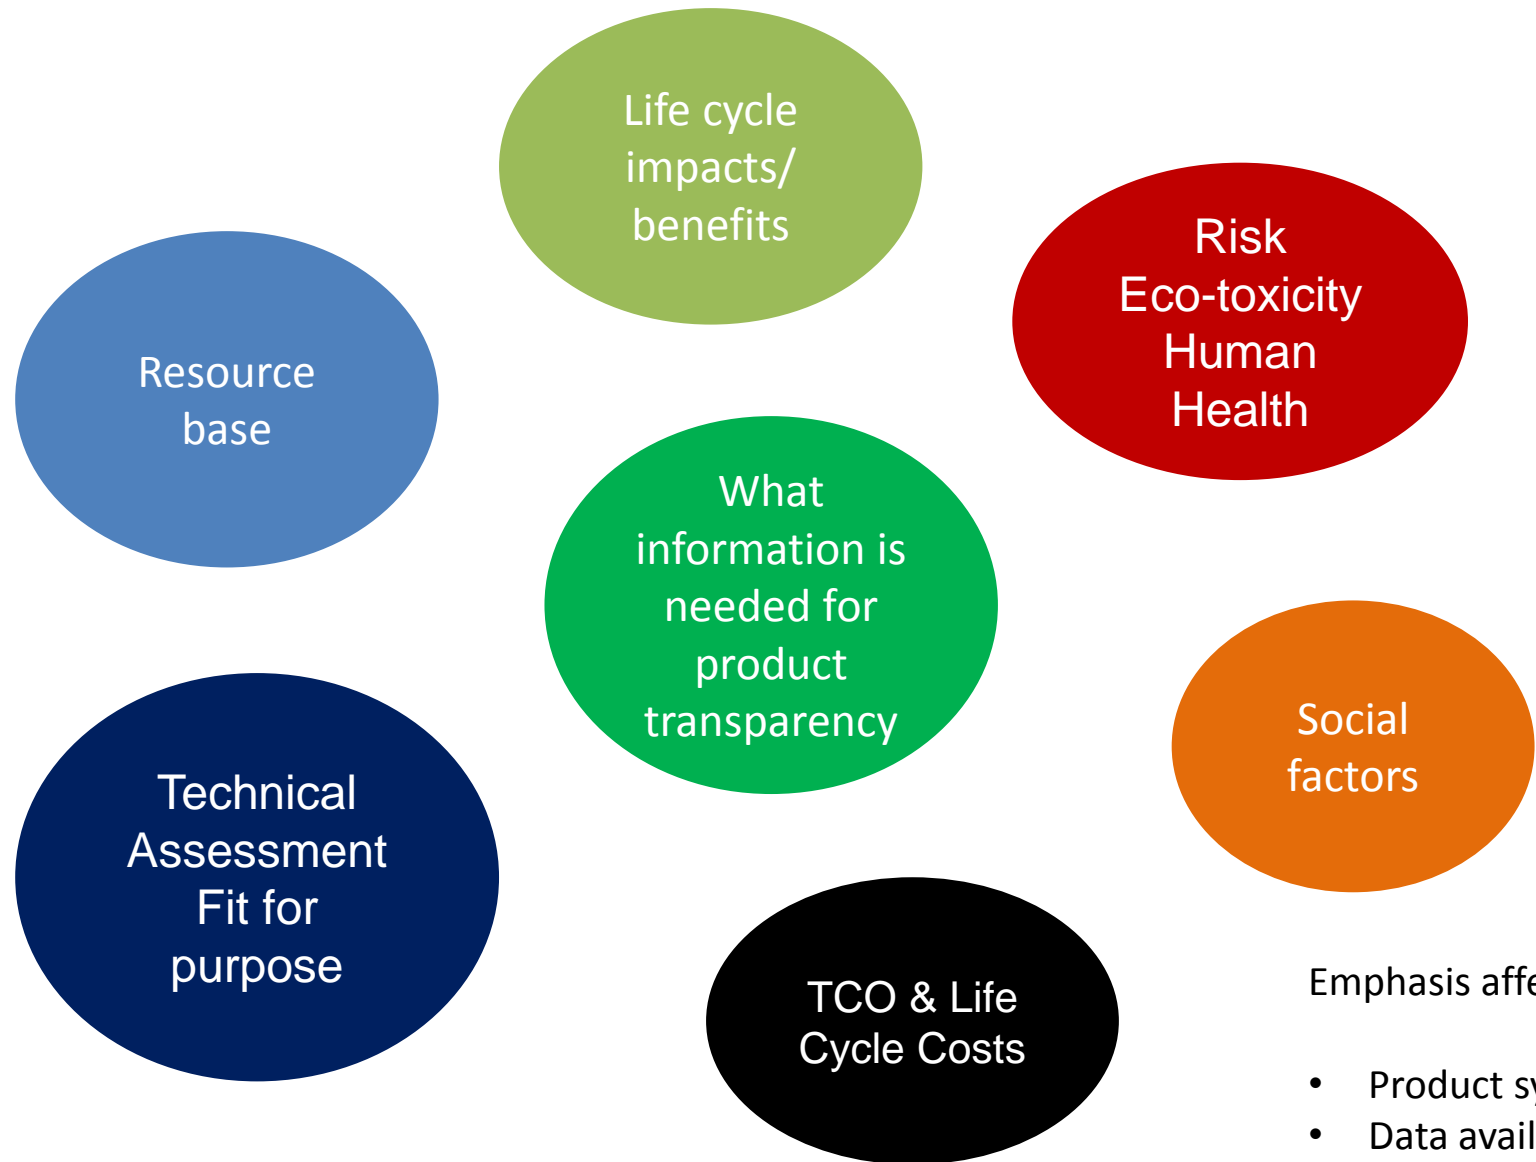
Life cycle impacts/ benefits

Resource base

Risk
Eco-toxicity
Human Health

What information is needed for product transparency

Social factors

Technical Assessment
Fit for purpose

TCO & Life Cycle Costs

Emphasis affe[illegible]

- Product s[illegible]
- Data avail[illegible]